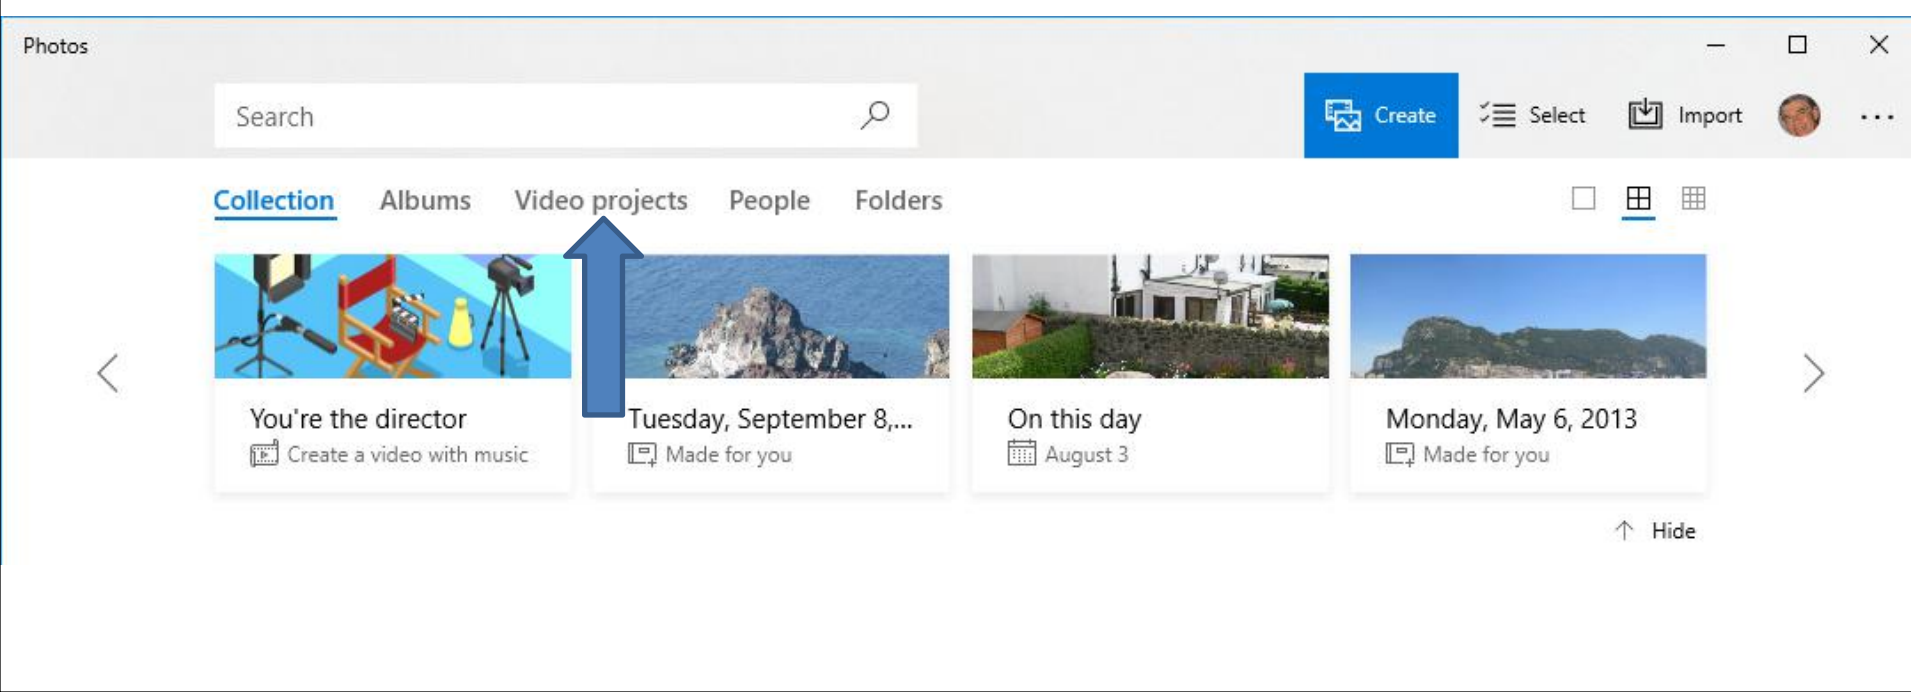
Photos

Search

Create Select Import ...

Collection Albums Video projects People Folders

You're the director
Create a video with music

Tuesday, September 8,...
Made for you

On this day
August 3

Monday, May 6, 2013
Made for you

Hide